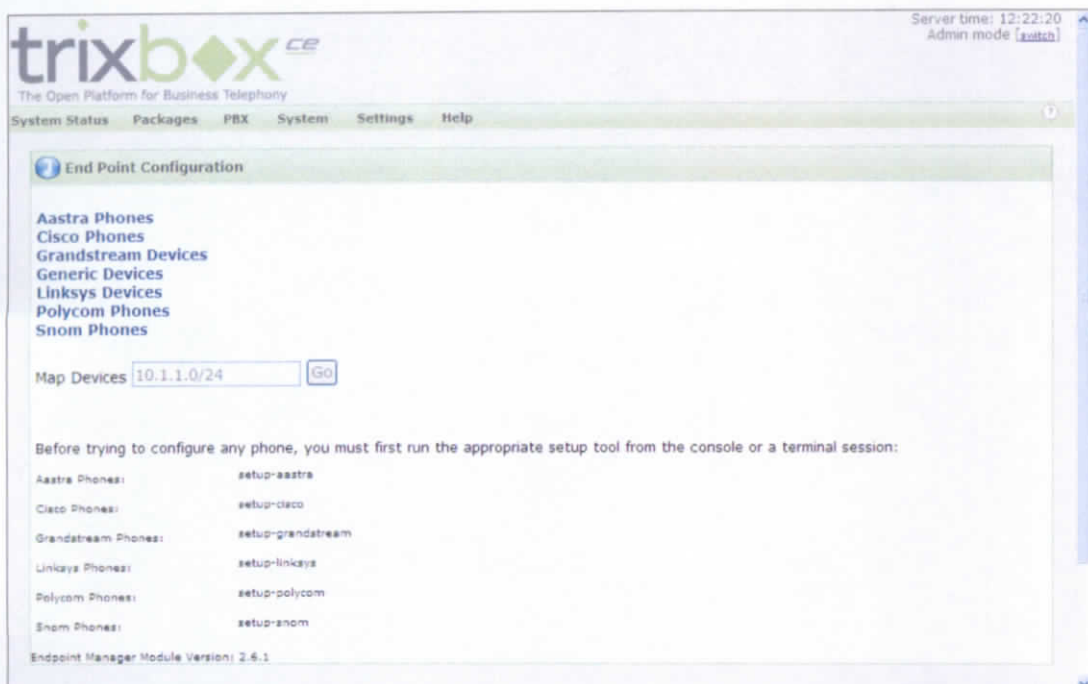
trixbox ce
The Open Platform for Business Telephony

Server time: 12:22:20
Admin mode [switch]

System Status Packages PBX System Settings Help

End Point Configuration

Aastra Phones
Cisco Phones
Grandstream Devices
Generic Devices
Linksys Devices
Polycom Phones
Snom Phones

Map Devices 10.1.1.0/24 Go

Before trying to configure any phone, you must first run the appropriate setup tool from the console or a terminal session:

| | |
|---|---|
| Aastra Phones: | setup-aastra |
| Cisco Phones: | setup-cisco |
| Grandstream Phones: | setup-grandstream |
| Linksys Phones: | setup-linksys |
| Polycom Phones: | setup-polycom |
| Snom Phones: | setup-snom |

Endpoint Manager Module Version: 2.6.1